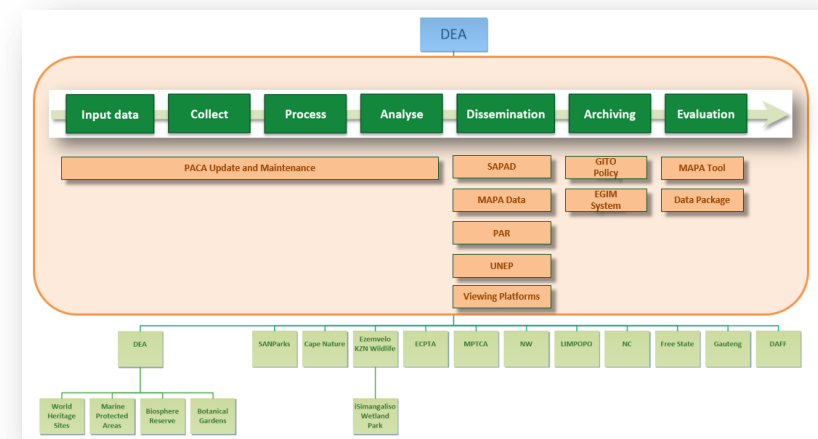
DEA

Input data
Collect
Process
Analyse
Dissemination
Archiving
Evaluation

PACA Update and Maintenance
SAPAD
MAPA Data
PAR
UNEP
Viewing Platforms
GITO Policy
EGIM System
MAPA Tool
Data Package

DEA
SANParks
Cape Nature
Ezemvelo KZN Wildlife
ECPTA
MPTCA
NW
LIMPOPO
NC
Free State
Gauteng
DAFF

World Heritage Sites
Marine Protected Areas
Biosphere Reserve
Botanical Gardens

iSimangaliso Wetland Park